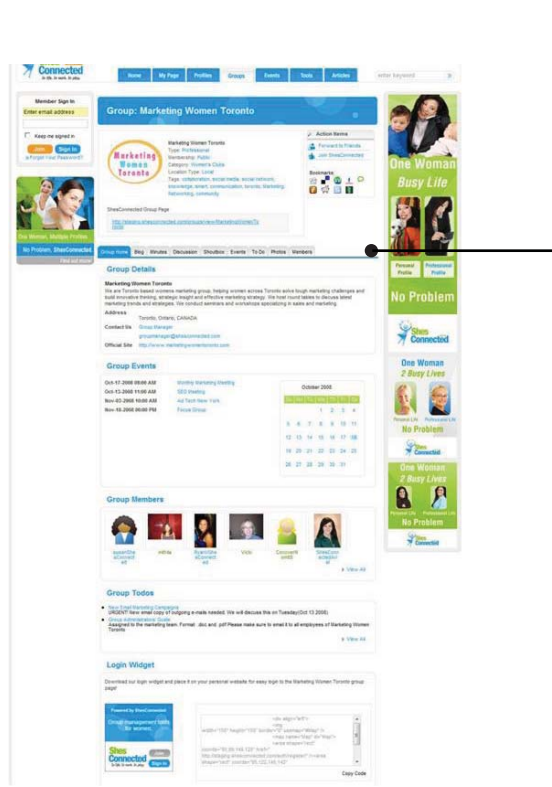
Connected
in life. In work. In play.

Home | My Page | Profiles | Groups | Events | Tools | Articles

enter keyword

Member Sign In
Enter email address
Keep me signed in
Join | Sign In
Forgot Your Password?

Buy Women, Multiple Profiles
No Problem, SheConnected
Find out more

Group: Marketing Women Toronto

Marketing Women Toronto

Marketing Women Toronto
Type: Professional
Membership: Public
Category: Women's Clubs
Location Type: Local
Tags: collaboration, social media, social network, knowledge, smart, communication, toronto, Marketing, Networking, community

Action Items
Forward to Friends
Join SheConnected

Bookmarks

SheConnected Group Page
http://alpha.sheconnected.com/groups/view/MarketingWomenTo

Group Home | Blog | Minutes | Discussion | Shoutbox | Events | To Do | Photos | Members

Group Details

Marketing Women Toronto
We are Toronto based womens marketing group, helping women across Toronto solve tough marketing challenges and build innovative thinking, strategic insight and effective marketing strategy. We host round tables to discuss latest marketing trends and strategies. We conduct seminars and workshops specializing in sales and marketing.

Address
Toronto, Ontario, CANADA

Contact Us
Group Manager
groupmanager@sheconnected.com

Official Site
http://www.marketingwomentoronto.com

Group Events

Oct-17-2008 09:00 AM | Monthly Marketing Meeting
Oct-13-2008 11:00 AM | SEO Meeting
Nov-02-2008 10:00 AM | Ad-Tech New York
Nov-10-2008 06:00 PM | Focus Group

October 2008

Group Members

superShe aConnect ed | mBrita | ByeniShe aConnect ed | Vicki | ConnectS hon03 | SheCom ecticator

View All

Group Todos

New Email Marketing Campaigns
URGENT New email copy of outgoing e-mails needed. We will discuss this on Tuesday(Oct 13 2008)
Group Administration Guide
Assigned to the marketing team. Format: .doc and .pdf Please make sure to email it to all employees of Marketing Women Toronto

View All

Login Widget

Download our login widget and place it on your personal website for easy login to the Marketing Women Toronto group page!

Powered by SheConnected
Group management tools for women.
Shes Connected
Join
Sign In

Copy Code

One Woman
Busy Life
Personal Profile | Professional Profile
No Problem
Shes Connected

One Woman
2 Busy Lives
Personal Life | Professional Life
No Problem
Shes Connected

One Woman
2 Busy Lives
Personal Life | Professional Life
No Problem
Shes Connected